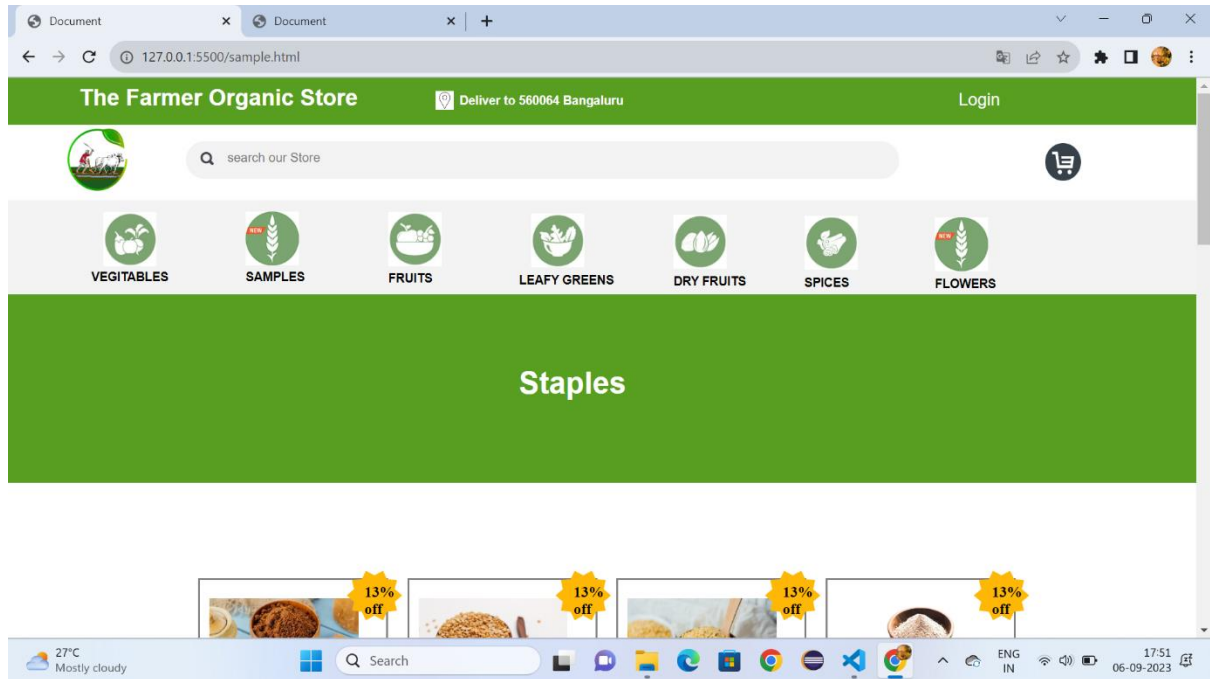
Document × Document × +

127.0.0.1:5500/sample.html

The Farmer Organic Store Deliver to 560064 Bangaluru Login

search our Store

NEW NEW

VEGITABLES SAMPLES FRUITS LEAFY GREENS DRY FRUITS SPICES FLOWERS

Staples

13% off 13% off 13% off 13% off

27°C Mostly cloudy Search ENG IN 17:51 06-09-2023